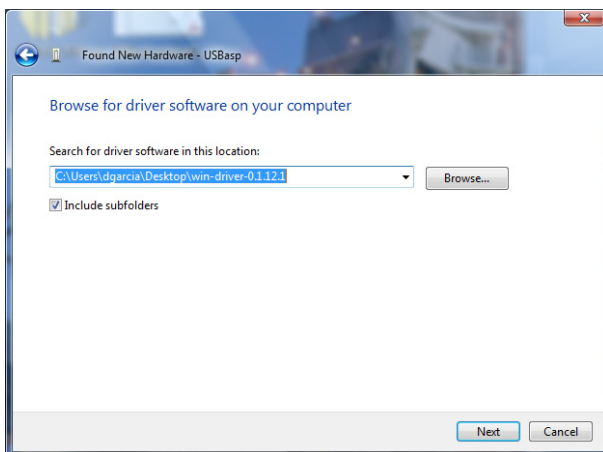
Found New Hardware - USBasp

Browse for driver software on your computer

Search for driver software in this location:

C:\Users\dgarcia\Desktop\win-driver-0.1.12.1

Browse...

Include subfolders

Next

Cancel